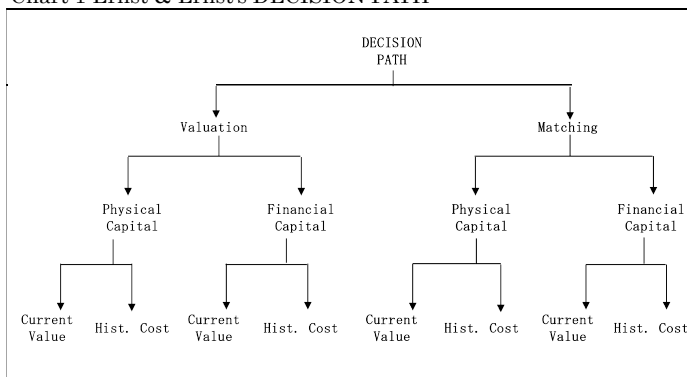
Chart 1 Ernst & Ernst's DECISION PATH

DECISION PATH

Valuation

Matching

Physical Capital

Financial Capital

Physical Capital

Financial Capital

Current Value

Hist. Cost

Current Value

Hist. Cost

Current Value

Hist. Cost

Current Value

Hist. Cost